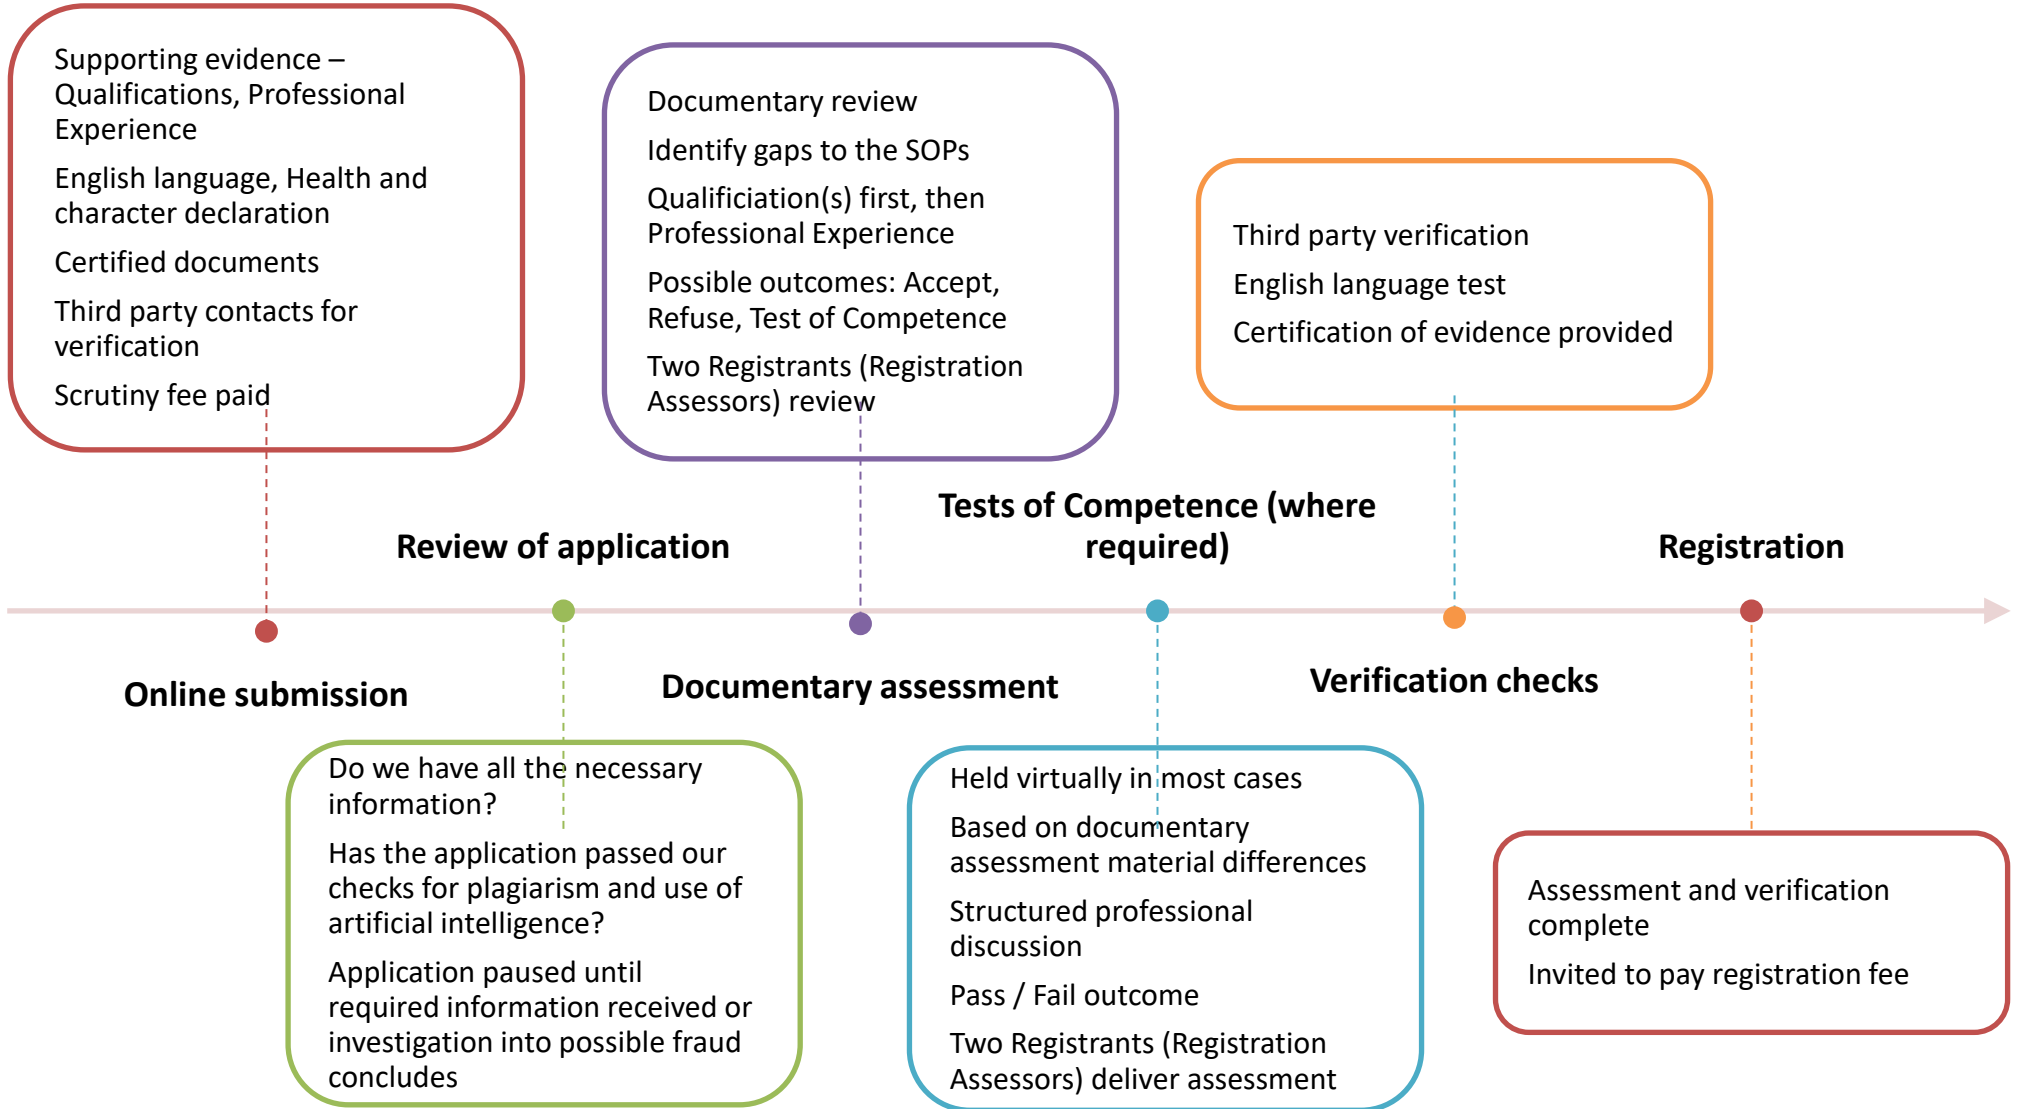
Supporting evidence – Qualifications, Professional Experience

English language, Health and character declaration

Certified documents

Third party contacts for verification

Scrutiny fee paid

Documentary review

Identify gaps to the SOPs

Qualificiation(s) first, then Professional Experience

Possible outcomes: Accept, Refuse, Test of Competence

Two Registrants (Registration Assessors) review

Third party verification

English language test

Certification of evidence provided

Review of application

Tests of Competence (where required)

Registration

Online submission

Documentary assessment

Verification checks

Do we have all the necessary information?

Has the application passed our checks for plagiarism and use of artificial intelligence?

Application paused until required information received or investigation into possible fraud concludes

Held virtually in most cases

Based on documentary assessment material differences

Structured professional discussion

Pass / Fail outcome

Two Registrants (Registration Assessors) deliver assessment

Assessment and verification complete

Invited to pay registration fee